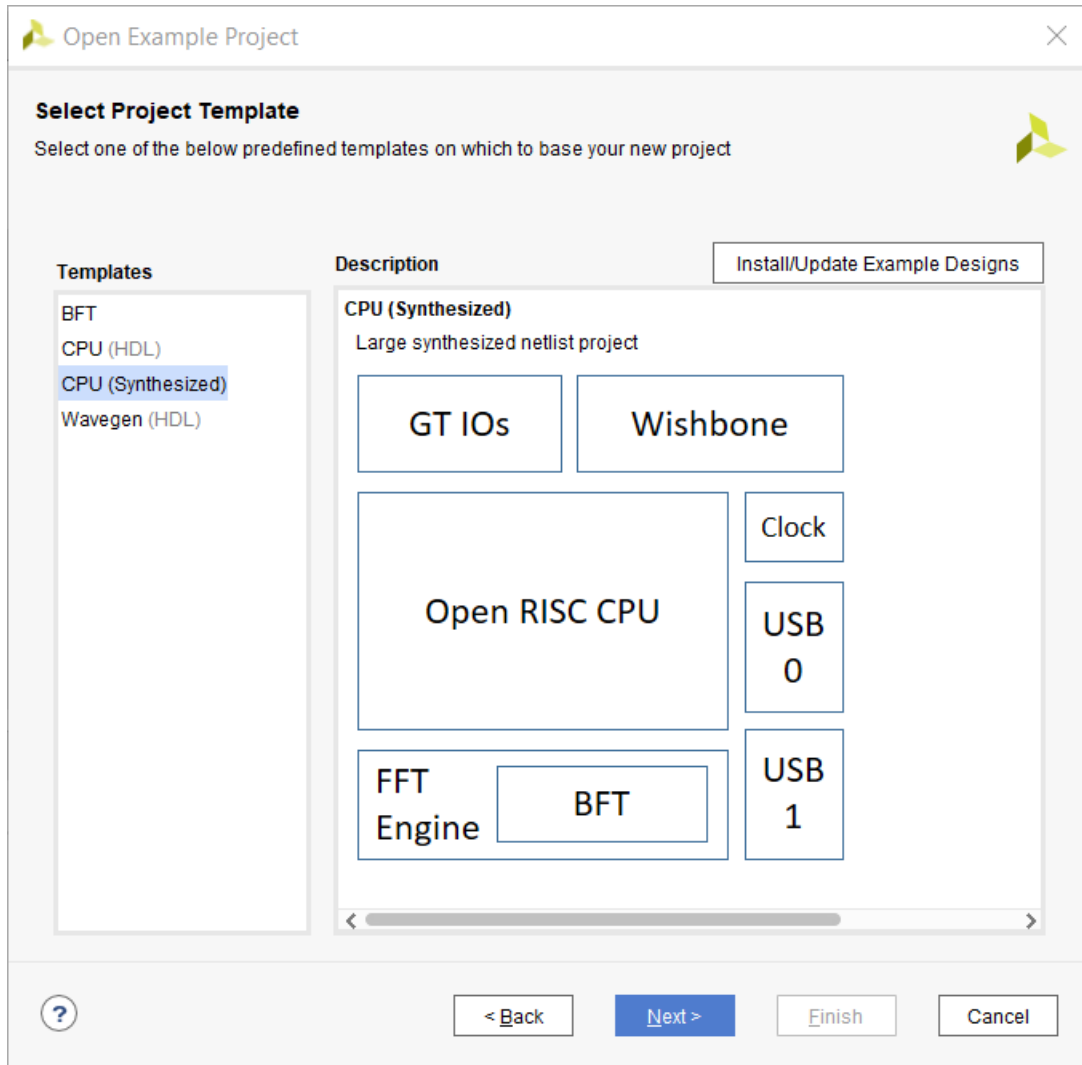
Open Example Project

Select Project Template

Select one of the below predefined templates on which to base your new project

Templates

BFT
CPU (HDL)
CPU (Synthesized)
Wavegen (HDL)

Description

Install/Update Example Designs

CPU (Synthesized)

Large synthesized netlist project

GT IOs

Wishbone

Clock

Open RISC CPU

USB 0

FFT Engine

BFT

USB 1

?

< Back

Next >

Finish

Cancel